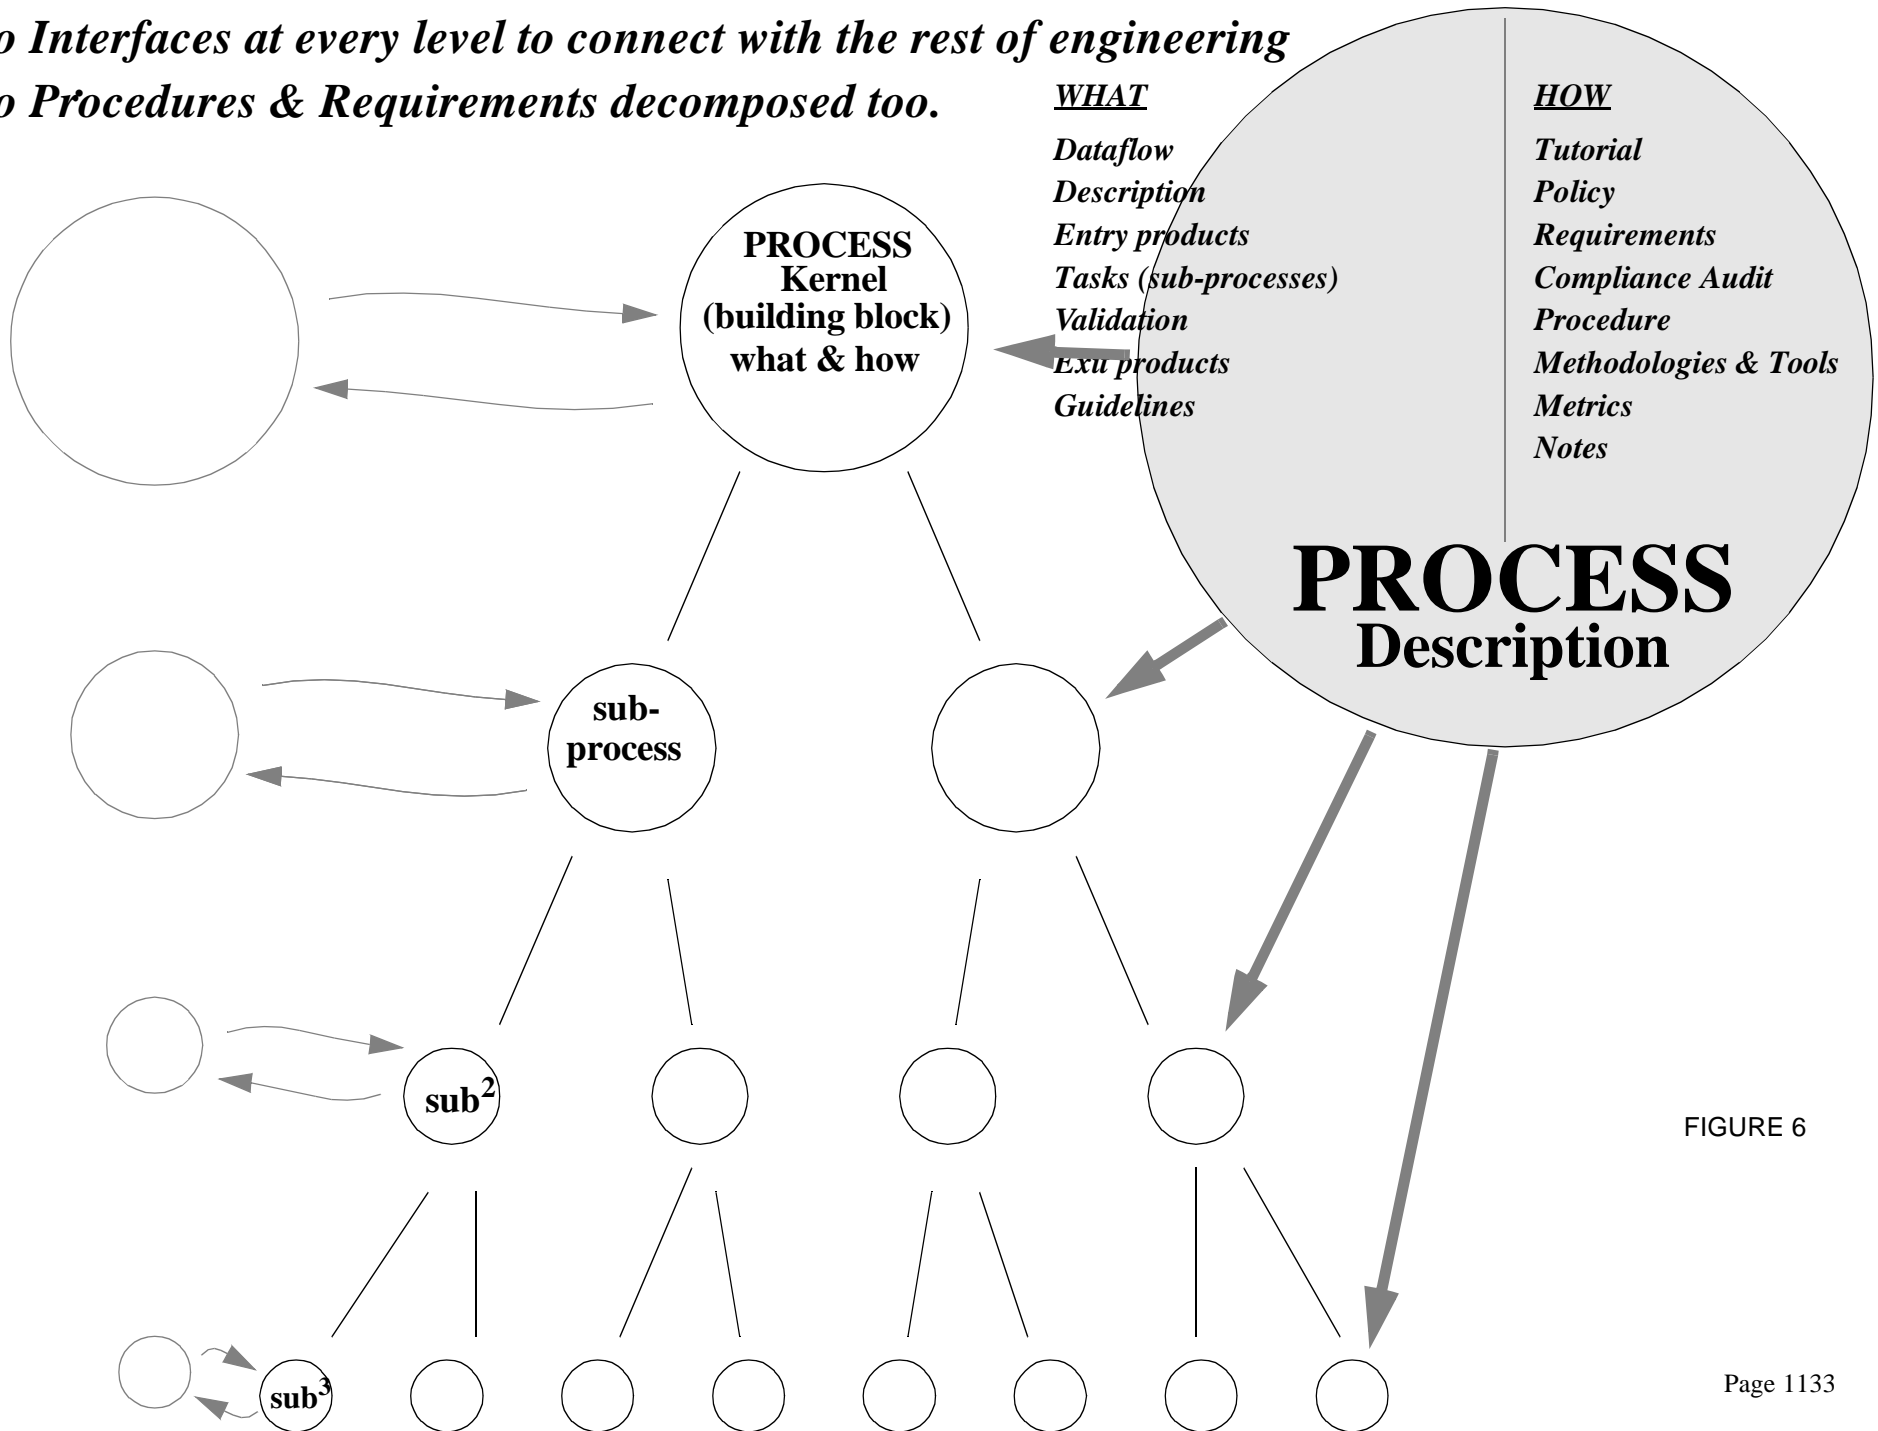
o Interfaces at every level to connect with the rest of engineering
o Procedures & Requirements decomposed too.

PROCESS Kernel (building block) what & how

WHAT
Dataflow
Description
Entry products
Tasks (sub-processes)
Validation
Exit products
Guidelines

HOW
Tutorial
Policy
Requirements
Compliance Audit
Procedure
Methodologies & Tools
Metrics
Notes

PROCESS
Description

sub-process

$sub^2$

$sub^3$

FIGURE 6

Page 1133